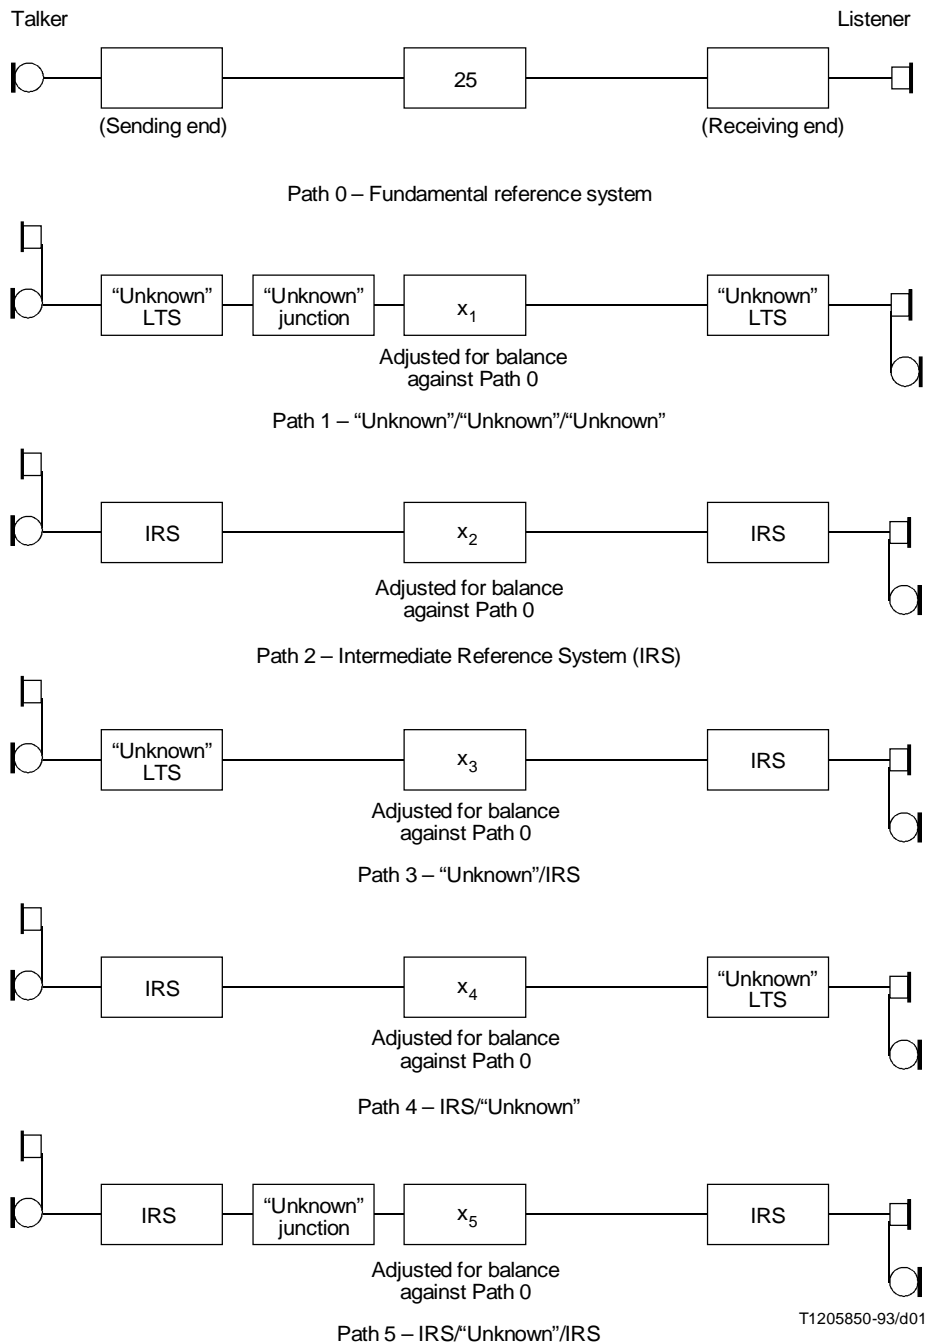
Talker

Listener

25

(Sending end)

(Receiving end)

Path 0 – Fundamental reference system

“Unknown” LTS

“Unknown” junction

$x_1$

“Unknown” LTS

Adjusted for balance against Path 0

Path 1 – “Unknown”/“Unknown”/“Unknown”

IRS

$x_2$

IRS

Adjusted for balance against Path 0

Path 2 – Intermediate Reference System (IRS)

“Unknown” LTS

$x_3$

IRS

Adjusted for balance against Path 0

Path 3 – “Unknown”/IRS

IRS

$x_4$

“Unknown” LTS

Adjusted for balance against Path 0

Path 4 – IRS/“Unknown”

IRS

“Unknown” junction

$x_5$

IRS

Adjusted for balance against Path 0

T1205850-93/d01

Path 5 – IRS/“Unknown”/IRS